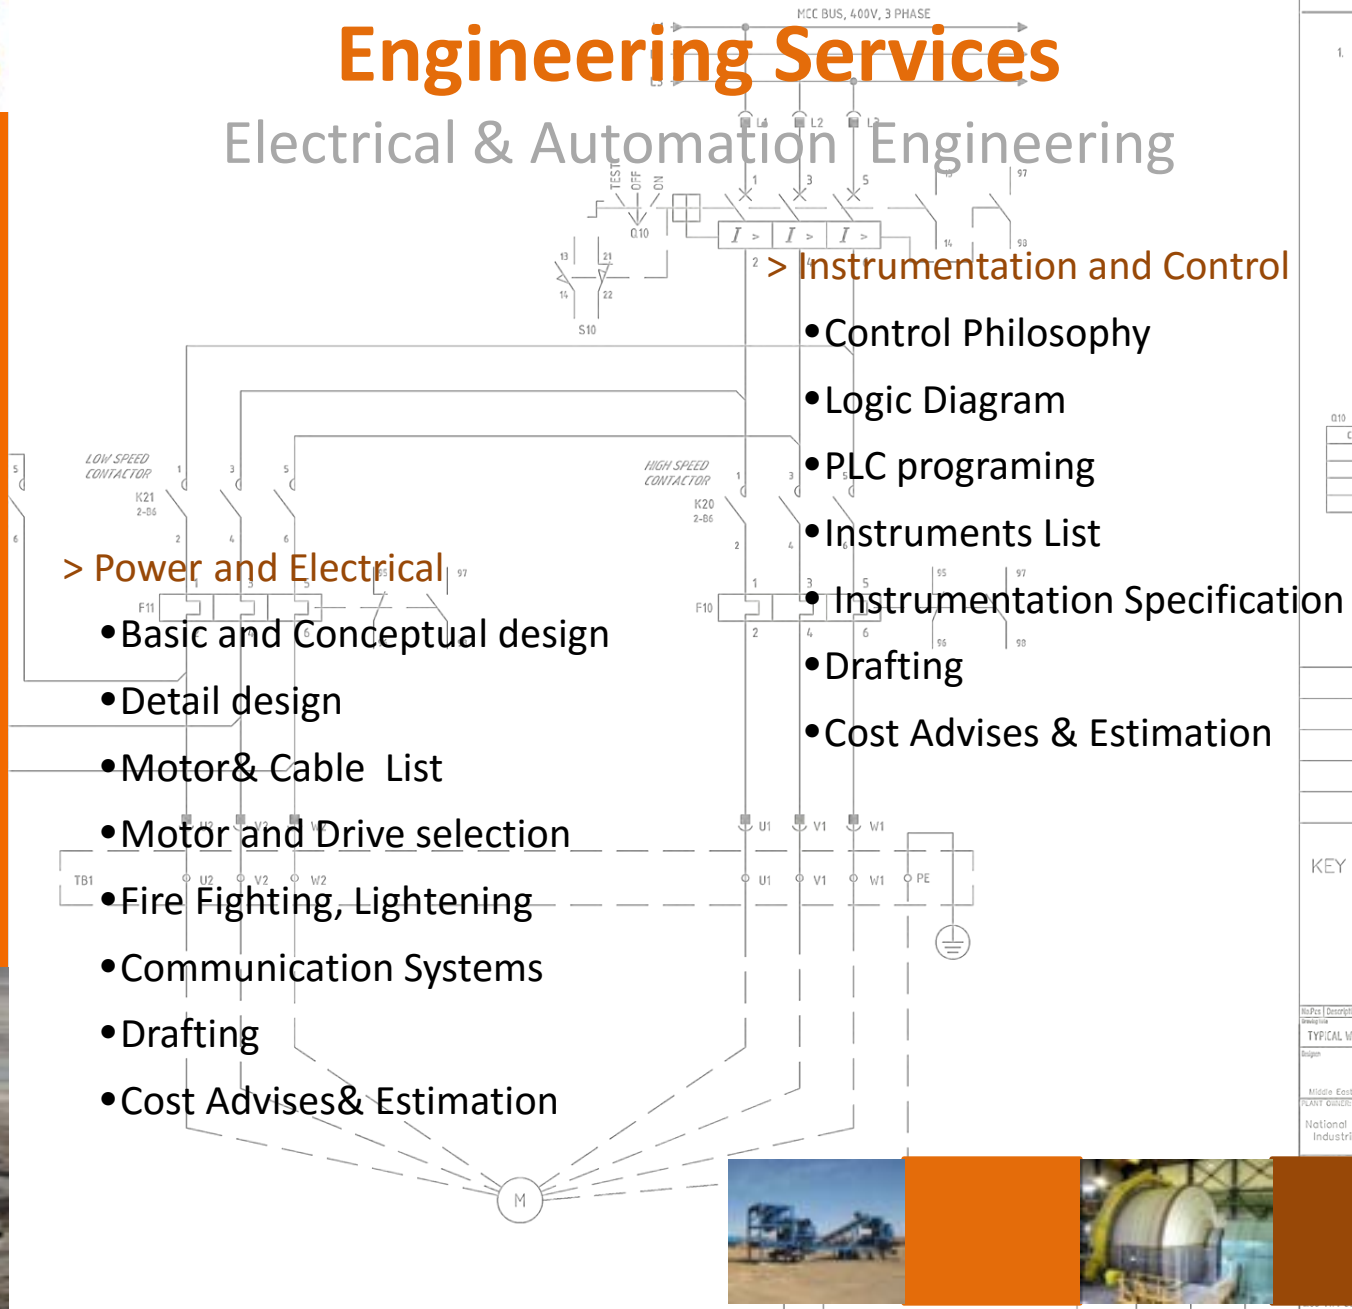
Engineering Services

Electrical & Automation Engineering

> Instrumentation and Control

•Control Philosophy

•Logic Diagram

•PLC programing

•Instruments List

•Instrumentation Specification

•Drafting

•Cost Advises & Estimation

> Power and Electrical

•Basic and Conceptual design

•Detail design

•Motor& Cable List

•Motor and Drive selection

•Fire Fighting, Lightening

•Communication Systems

•Drafting

•Cost Advises& Estimation

MCC BUS, 400V, 3 PHASE

LOW SPEED CONTACTOR K21

HIGH SPEED CONTACTOR K20

F11 F10 S10 Q10 TB1

U1 V1 W1 U1 V1 W1 PE U2 V2 W2

M

KEY

TYPICAL

National Industri